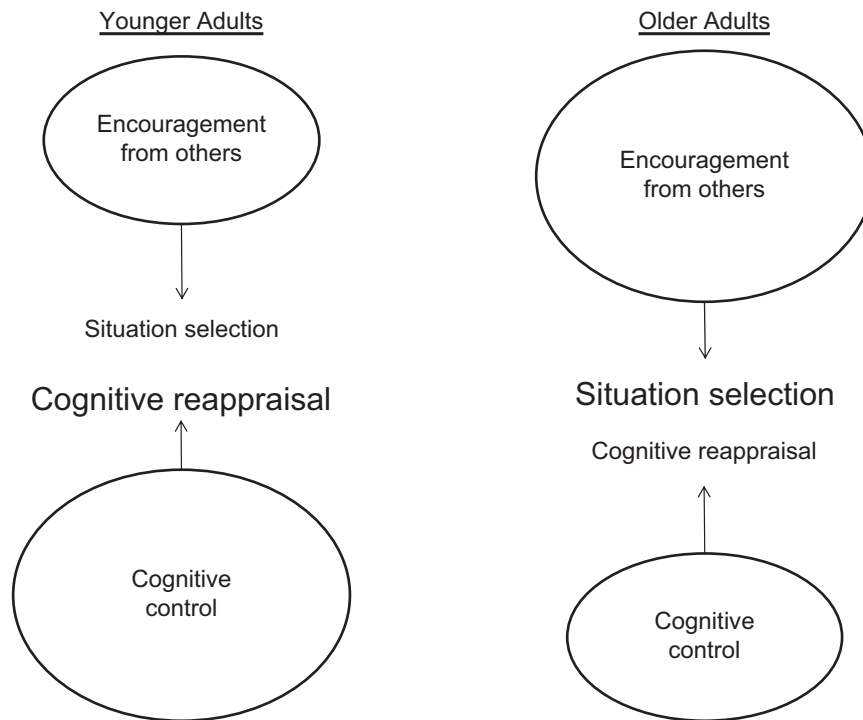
Younger Adults

Encouragement from others

Situation selection

Cognitive reappraisal

Cognitive control

Older Adults

Encouragement from others

Situation selection

Cognitive reappraisal

Cognitive control